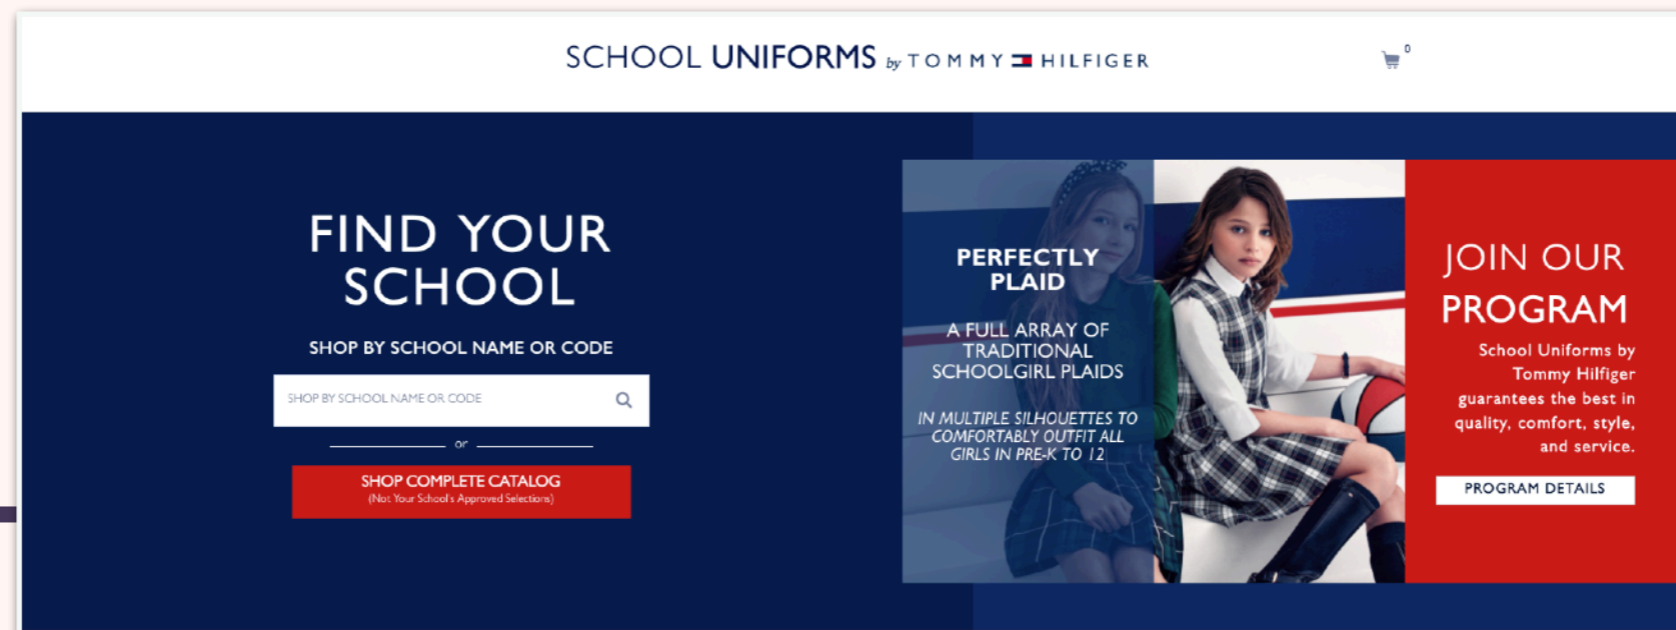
SCHOOL UNIFORMS by TOMMY HILFIGER

0

FIND YOUR SCHOOL

SHOP BY SCHOOL NAME OR CODE

SHOP BY SCHOOL NAME OR CODE

or

SHOP COMPLETE CATALOG
(Not Your School's Approved Selections)

PERFECTLY PLAID

A FULL ARRAY OF TRADITIONAL SCHOOLGIRL PLAIDS

IN MULTIPLE SILHOUETTES TO COMFORTABLY OUTFIT ALL GIRLS IN PRE-K TO 12

JOIN OUR PROGRAM

School Uniforms by Tommy Hilfiger guarantees the best in quality, comfort, style, and service.

PROGRAM DETAILS